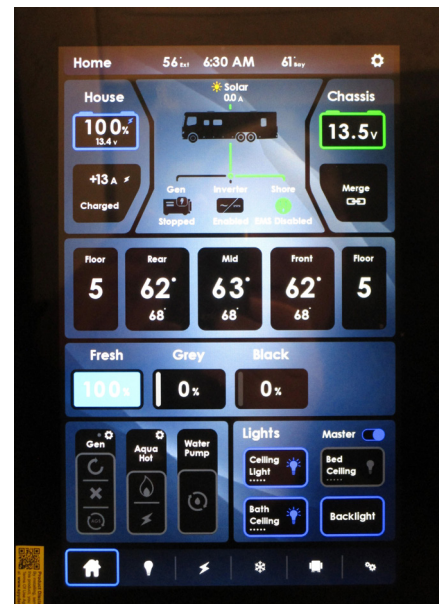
Home 56°Ext 6:30 AM 61°Bay

House
100%
13.4 v

+13 A
Charged

Solar
0.0 A

Gen
Stopped

Inverter
Enabled

Shore
EMS Disabled

Chassis
13.5v

Merge

Floor
5

Rear
62°
68°

Mid
63°
68°

Front
62°
68°

Floor
5

Fresh
100%

Grey
0%

Black
0%

Gen

Aqua Hot

Water Pump

Lights

Master

Ceiling Light

Bed Ceiling

Bath Ceiling

Backlight